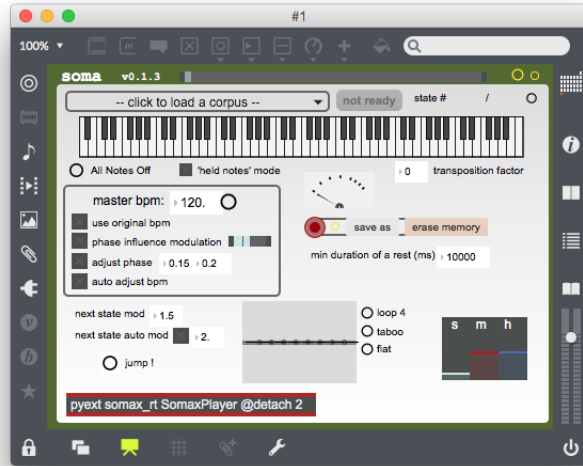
#1

100%

soma v0.1.3

-- click to load a corpus --

not ready

state #

/

All Notes Off

'held notes' mode

0

transposition factor

master bpm:

120.

use original bpm

phase influence modulation

adjust phase

0.15

0.2

auto adjust bpm

save as

erase memory

min duration of a rest (ms)

10000

next state mod

1.5

next state auto mod

2.

jump !

loop 4

taboo

flat

s

m

h

pyext somax_rt SomaxPlayer @detach 2